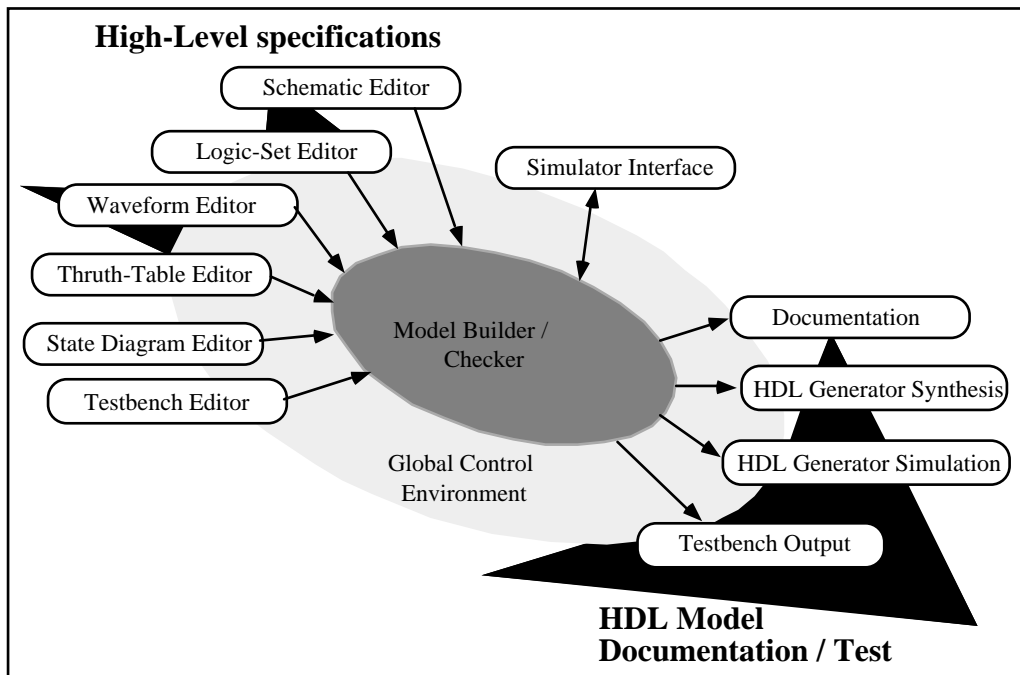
High-Level specifications

Schematic Editor

Logic-Set Editor

Waveform Editor

Thruth-Table Editor

State Diagram Editor

Testbench Editor

Simulator Interface

Model Builder / Checker

Global Control Environment

Documentation

HDL Generator Synthesis

HDL Generator Simulation

Testbench Output

HDL Model
Documentation / Test